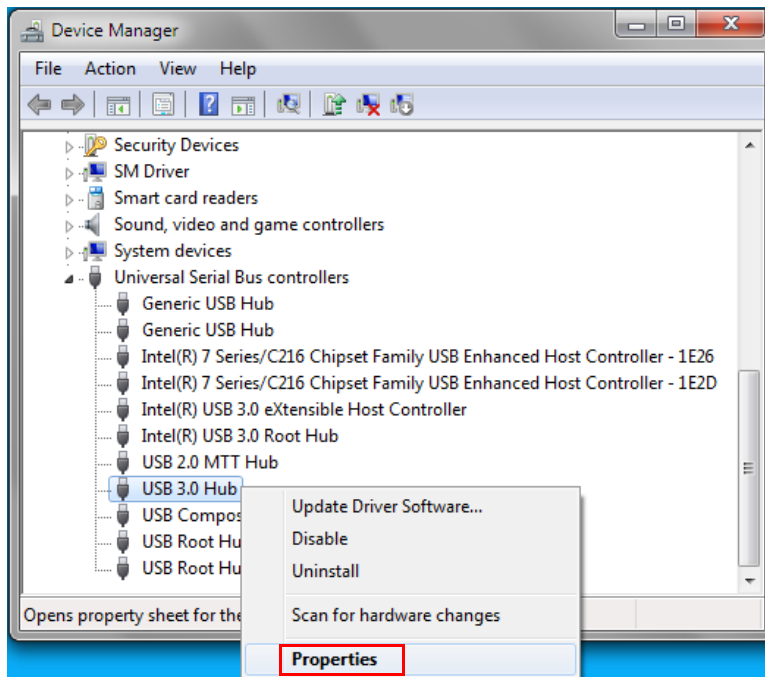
Device Manager

File Action View Help

Security Devices
SM Driver
Smart card readers
Sound, video and game controllers
System devices
Universal Serial Bus controllers
Generic USB Hub
Generic USB Hub
Intel(R) 7 Series/C216 Chipset Family USB Enhanced Host Controller - 1E26
Intel(R) 7 Series/C216 Chipset Family USB Enhanced Host Controller - 1E2D
Intel(R) USB 3.0 eXtensible Host Controller
Intel(R) USB 3.0 Root Hub
USB 2.0 MTT Hub
USB 3.0 Hub
USB Compos
USB Root Hu
USB Root Hu

Update Driver Software...
Disable
Uninstall
Scan for hardware changes
Properties

Opens property sheet for the